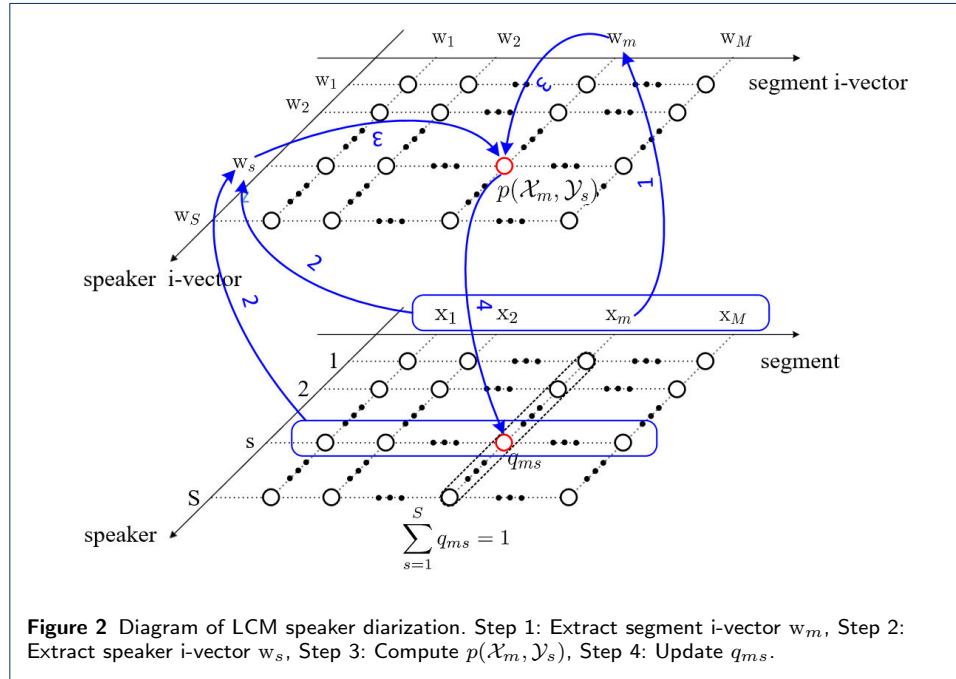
$\mathrm{w}_1$ $\mathrm{w}_2$ $\mathrm{w}_m$ $\mathrm{w}_M$

$\mathrm{w}_1$

$\mathrm{w}_2$

segment i-vector

3

3

$\mathrm{w}_s$

$p(\mathcal{X}_m, \mathcal{Y}_s)$

1

2

$\mathrm{w}_S$

2

speaker i-vector

2

4

$\mathrm{x}_1$ $\mathrm{x}_2$ $\mathrm{x}_m$ $\mathrm{x}_M$

1

segment

2

s

$q_{ms}$

S

speaker

$\sum_{s=1}^{S} q_{ms} = 1$

**Figure 2** Diagram of LCM speaker diarization. Step 1: Extract segment i-vector $\mathrm{w}_m$, Step 2: Extract speaker i-vector $\mathrm{w}_s$, Step 3: Compute $p(\mathcal{X}_m, \mathcal{Y}_s)$, Step 4: Update $q_{ms}$.